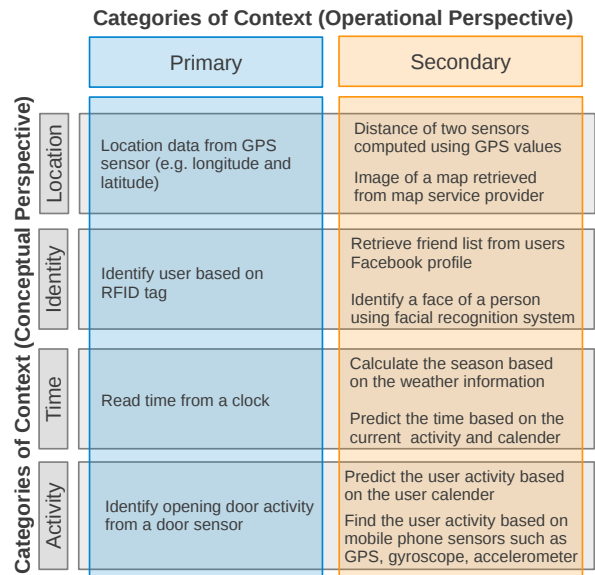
Categories of Context (Operational Perspective)

Categories of Context (Conceptual Perspective)

|  | Primary | Secondary |
|---|---|---|
| Location | Location data from GPS sensor (e.g. longitude and latitude) | Distance of two sensors computed using GPS values<br><br>Image of a map retrieved from map service provider |
| Identity | Identify user based on RFID tag | Retrieve friend list from users Facebook profile<br><br>Identify a face of a person using facial recognition system |
| Time | Read time from a clock | Calculate the season based on the weather information<br><br>Predict the time based on the current activity and calender |
| Activity | Identify opening door activity from a door sensor | Predict the user activity based on the user calender<br><br>Find the user activity based on mobile phone sensors such as GPS, gyroscope, accelerometer |